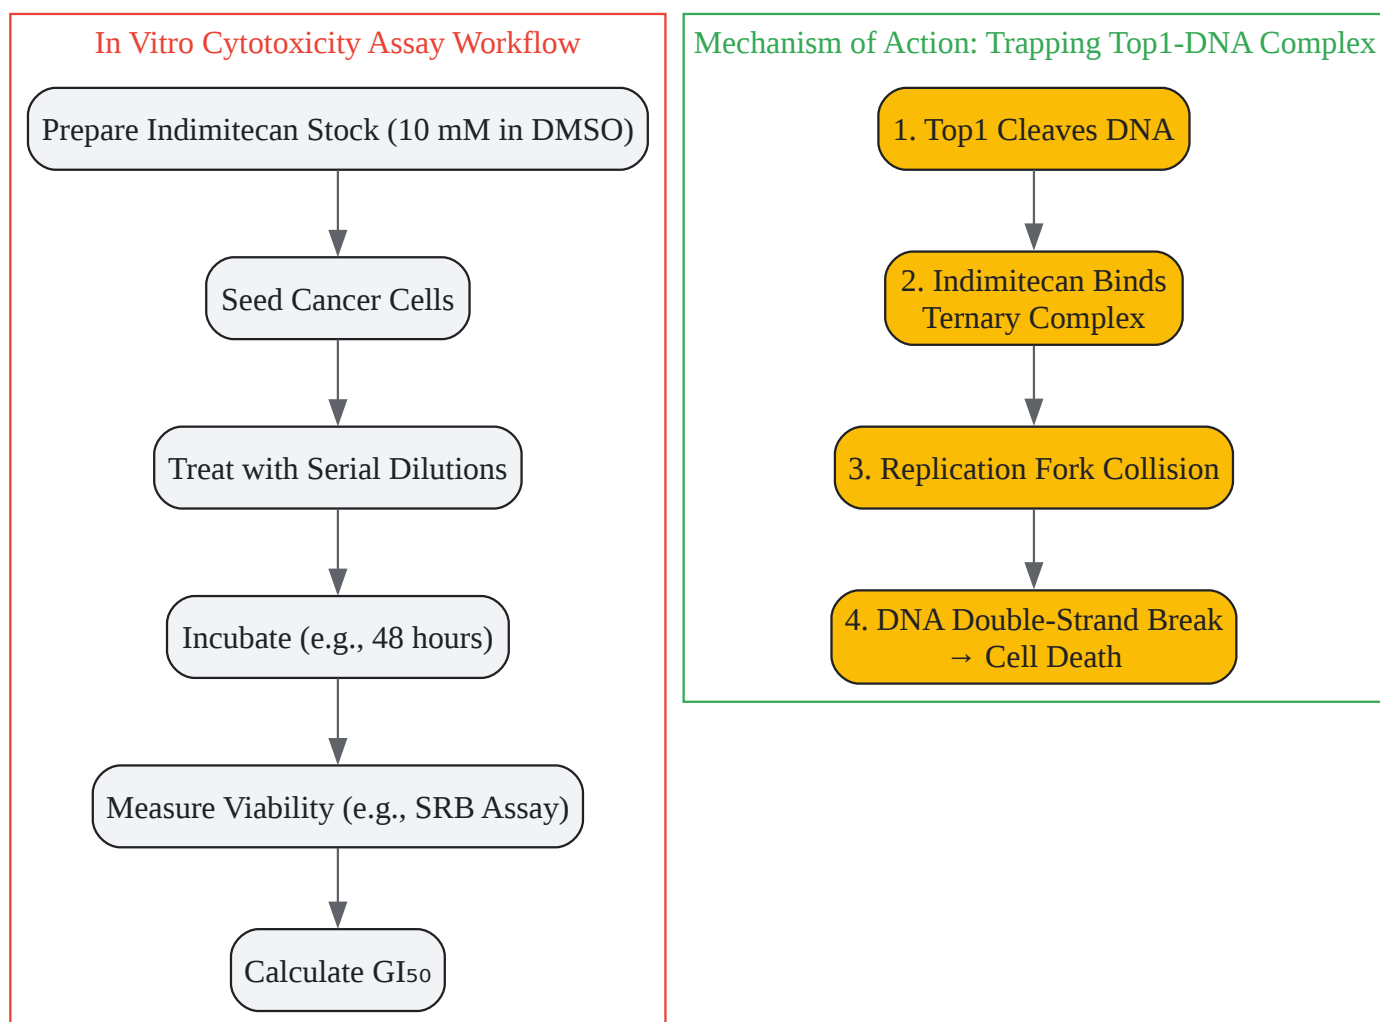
In Vitro Cytotoxicity Assay Workflow

Prepare Indimitecan Stock (10 mM in DMSO)

Seed Cancer Cells

Treat with Serial Dilutions

Incubate (e.g., 48 hours)

Measure Viability (e.g., SRB Assay)

Calculate GI₅₀

Mechanism of Action: Trapping Top1-DNA Complex

1. Top1 Cleaves DNA

2. Indimitecan Binds Ternary Complex

3. Replication Fork Collision

4. DNA Double-Strand Break → Cell Death